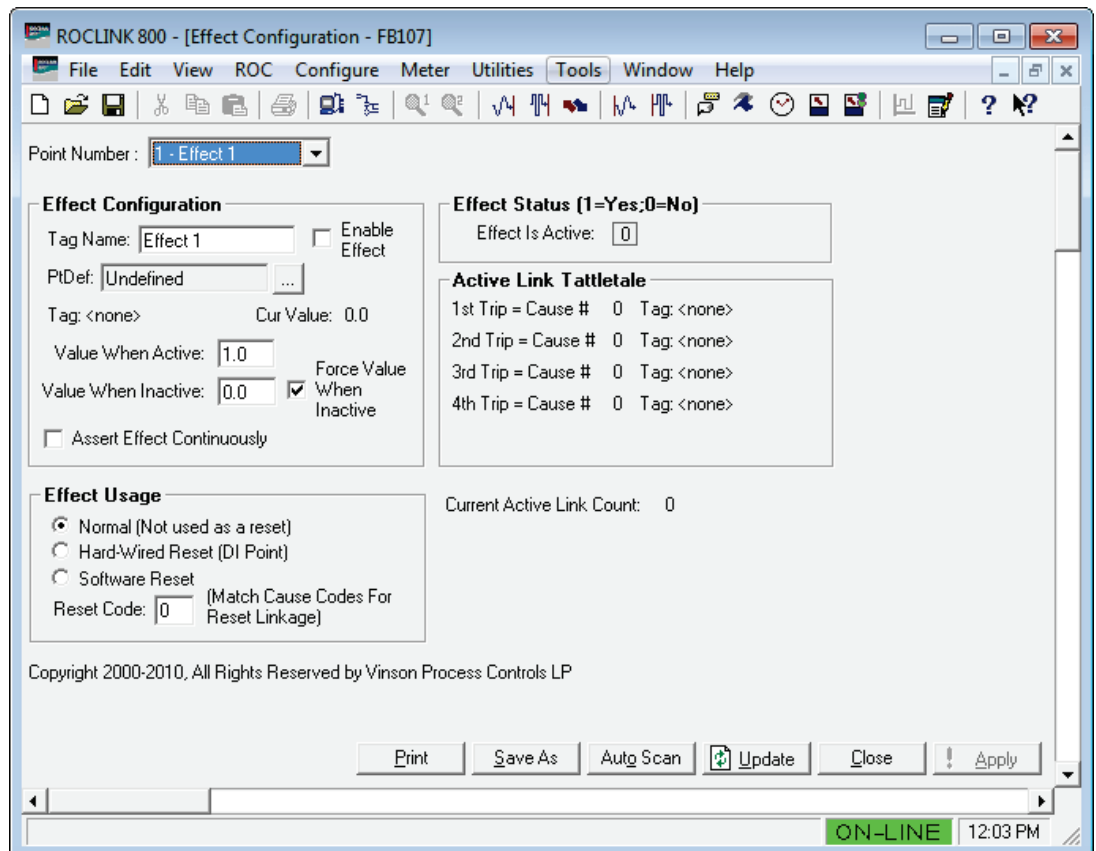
ROCLINK 800 - [Effect Configuration - FB107]

File Edit View ROC Configure Meter Utilities Tools Window Help

Point Number : 1 - Effect 1

Effect Configuration

Tag Name: Effect 1

Enable Effect

PtDef: Undefined ...

Tag: <none> Cur Value: 0.0

Value When Active: 1.0

Value When Inactive: 0.0

Force Value When Inactive

Assert Effect Continuously

Effect Status (1=Yes;0=No)

Effect Is Active: 0

Active Link Tattletale

1st Trip = Cause # 0 Tag: <none>

2nd Trip = Cause # 0 Tag: <none>

3rd Trip = Cause # 0 Tag: <none>

4th Trip = Cause # 0 Tag: <none>

Effect Usage

Normal (Not used as a reset)

Hard-Wired Reset (DI Point)

Software Reset

Reset Code: 0 (Match Cause Codes For Reset Linkage)

Current Active Link Count: 0

Copyright 2000-2010, All Rights Reserved by Vinson Process Controls LP

Print Save As Auto Scan Update Close Apply

ON-LINE 12:03 PM